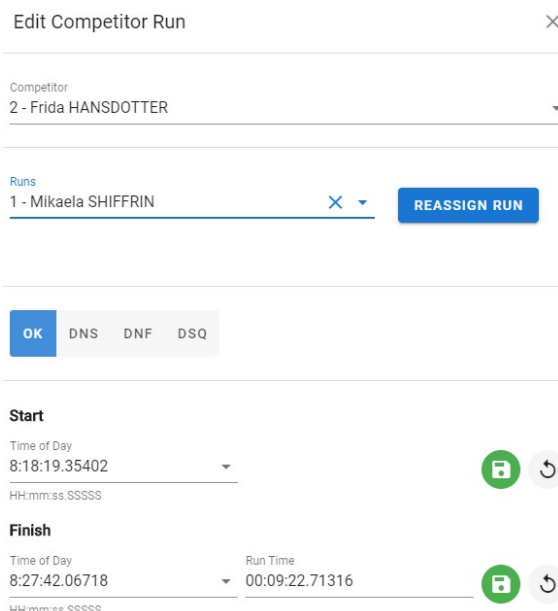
Edit Competitor Run

Competitor
2 - Frida HANSDOTTER

Runs
1 - Mikaela SHIFFRIN

REASSIGN RUN

OK DNS DNF DSQ

Start

Time of Day
8:18:19.35402
HH:mm:ss.SSSSS

Finish

Time of Day
8:27:42.06718
HH:mm:ss.SSSSS

Run Time
00:09:22.71316